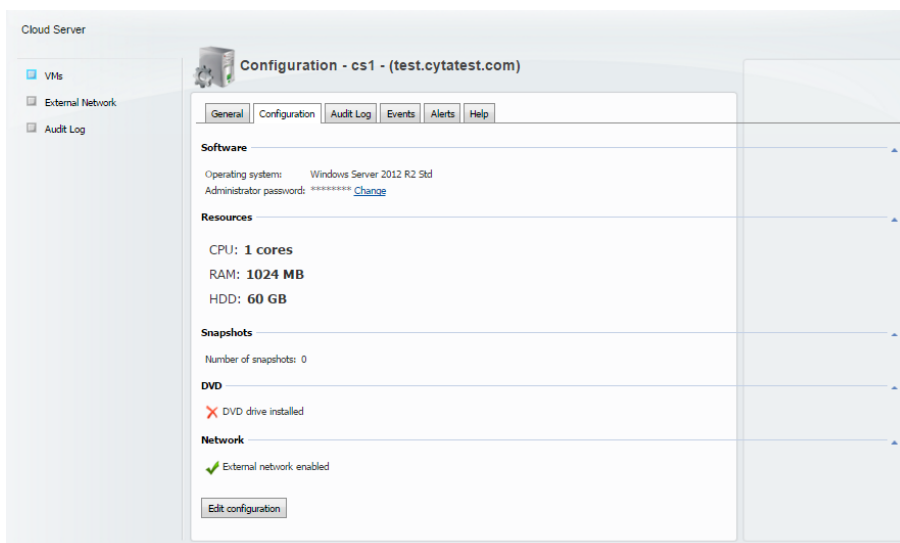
Cloud Server

VMs
External Network
Audit Log

Configuration - cs1 - (test.cytatest.com)

General | Configuration | Audit Log | Events | Alerts | Help

Software

Operating system: Windows Server 2012 R2 Std
Administrator password: ******** Change

Resources

CPU: 1 cores
RAM: 1024 MB
HDD: 60 GB

Snapshots

Number of snapshots: 0

DVD

DVD drive installed

Network

External network enabled

Edit configuration